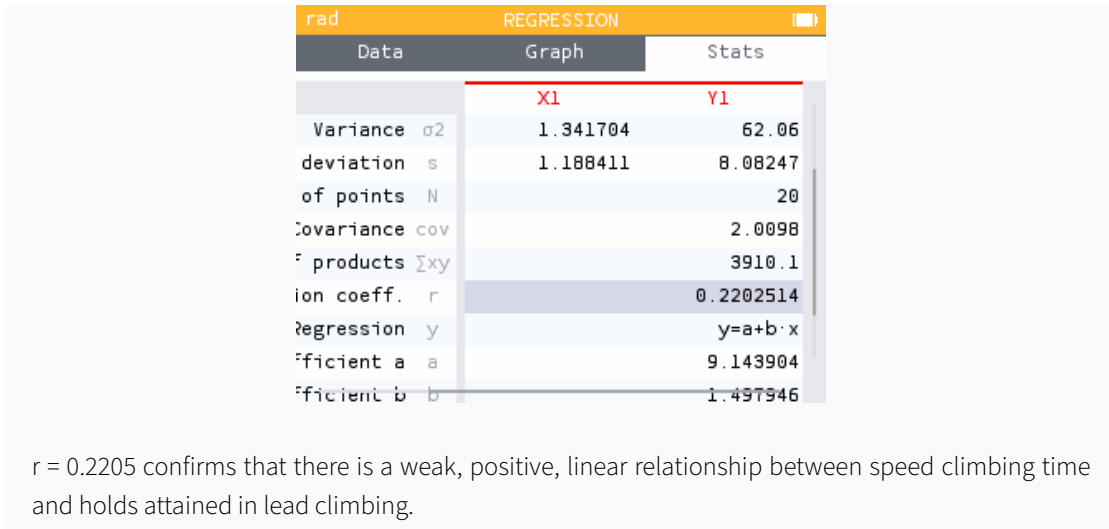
rad REGRESSION

Data Graph Stats

| | | X1 | Y1 |
|---|---|---|---|
| Variance | σ2 | 1.341704 | 62.06 |
| deviation | s | 1.188411 | 8.08247 |
| of points | N | | 20 |
| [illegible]ovariance | cov | | 2.0098 |
| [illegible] products | Σxy | | 3910.1 |
| ion coeff. | r | | 0.2202514 |
| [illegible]egression | y | | y=a+b·x |
| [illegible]ficient a | a | | 9.143904 |
| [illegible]ficient b | b | | 1.497946 |

r = 0.2205 confirms that there is a weak, positive, linear relationship between speed climbing time and holds attained in lead climbing.